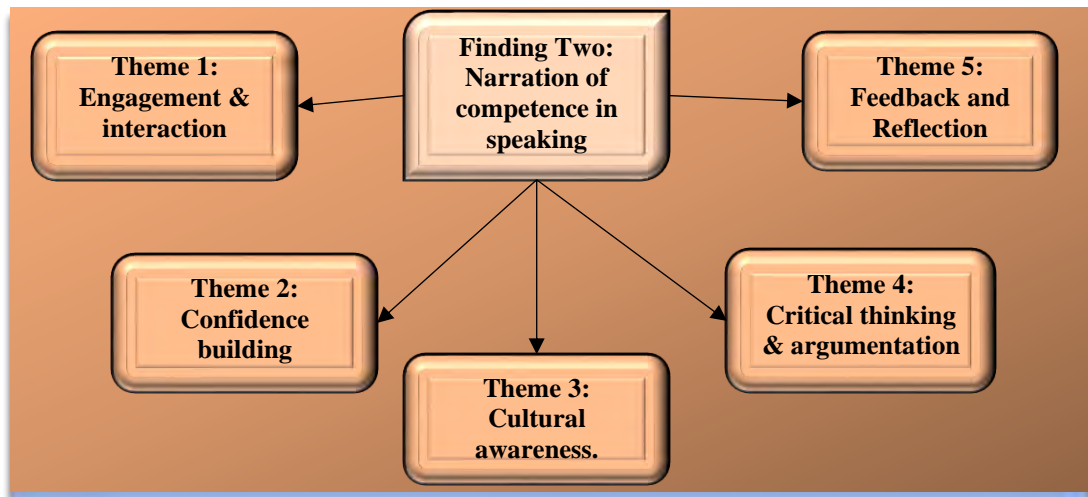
Finding Two: Narration of competence in speaking

Theme 1: Engagement & interaction

Theme 5: Feedback and Reflection

Theme 2: Confidence building

Theme 3: Cultural awareness.

Theme 4: Critical thinking & argumentation